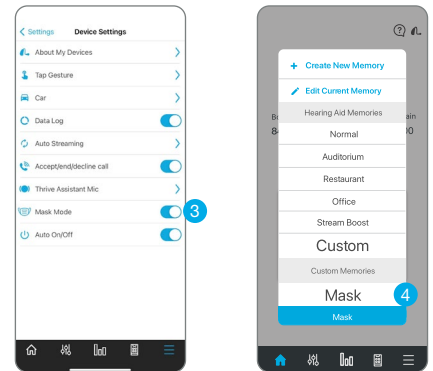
Settings Device Settings

About My Devices

Tap Gesture

Car

Data Log

Auto Streaming

Accept/end/decline call

Thrive Assistant Mic

Mask Mode

Auto On/Off

3

Create New Memory

Edit Current Memory

Hearing Aid Memories

Normal

Auditorium

Restaurant

Office

Stream Boost

Custom

Custom Memories

Mask

4

Mask